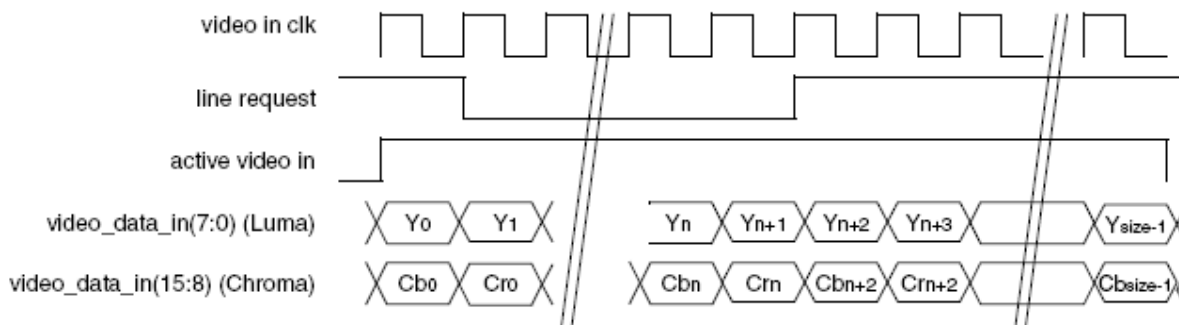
video in clk

line request

active video in

video_data_in(7:0) (Luma)

video_data_in(15:8) (Chroma)

$Y_0$ $Y_1$ $Y_n$ $Y_{n+1}$ $Y_{n+2}$ $Y_{n+3}$ $Y_{size-1}$

$Cb_0$ $Cr_0$ $Cb_n$ $Cr_n$ $Cb_{n+2}$ $Cr_{n+2}$ $Cb_{size-1}$